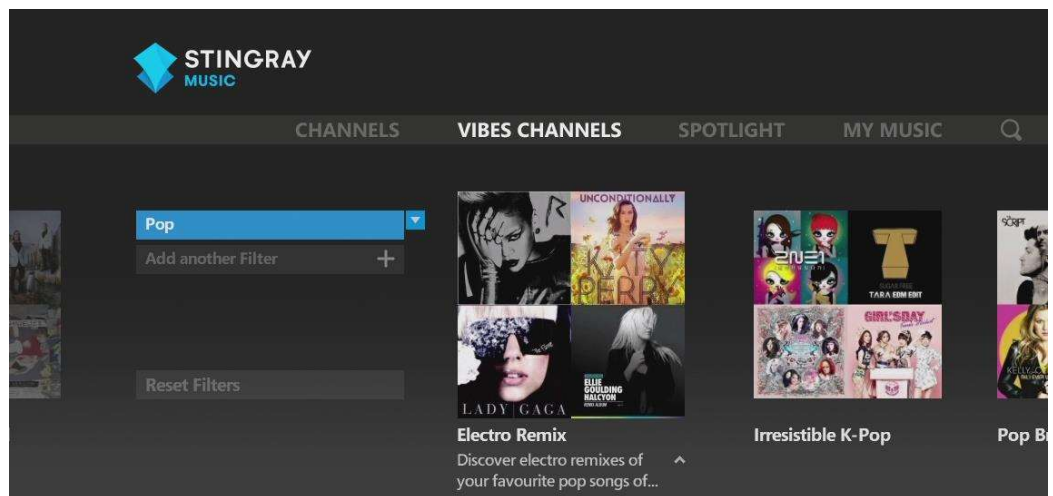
STINGRAY
MUSIC

CHANNELS VIBES CHANNELS SPOTLIGHT MY MUSIC

Pop

Add another Filter +

Reset Filters

R

UNCONDITIONALLY

KATY PERRY

LADY GAGA

ELLIE GOULDING HALCYON

2NE1

TARA EDM EDIT

GIRL'S DAY

Electro Remix

Discover electro remixes of your favourite pop songs of...

Irresistible K-Pop

Pop Br